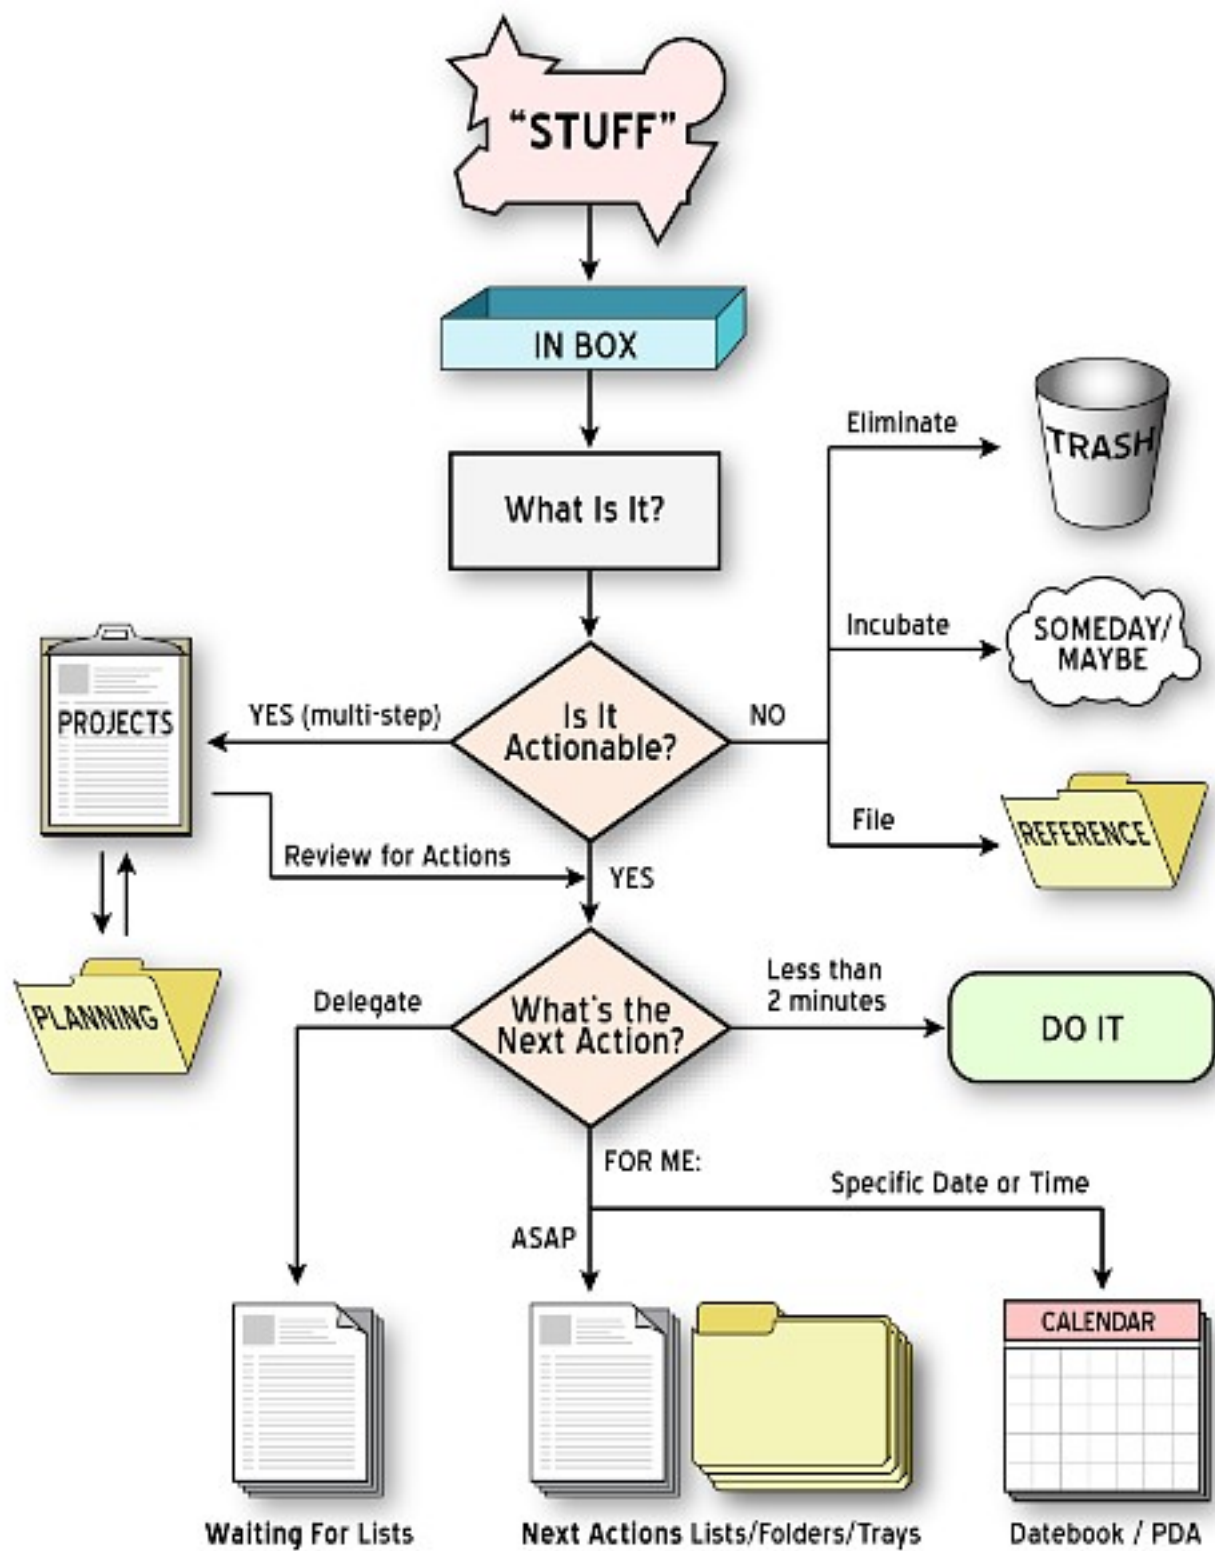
"STUFF"

IN BOX

What Is It?

Eliminate

TRASH

Incubate

SOMEDAY/ MAYBE

PROJECTS

YES (multi-step)

Is It Actionable?

NO

File

REFERENCE

Review for Actions

YES

PLANNING

Delegate

What's the Next Action?

Less than 2 minutes

DO IT

FOR ME:

Specific Date or Time

ASAP

CALENDAR

Waiting For Lists

Next Actions Lists/Folders/Trays

Datebook / PDA